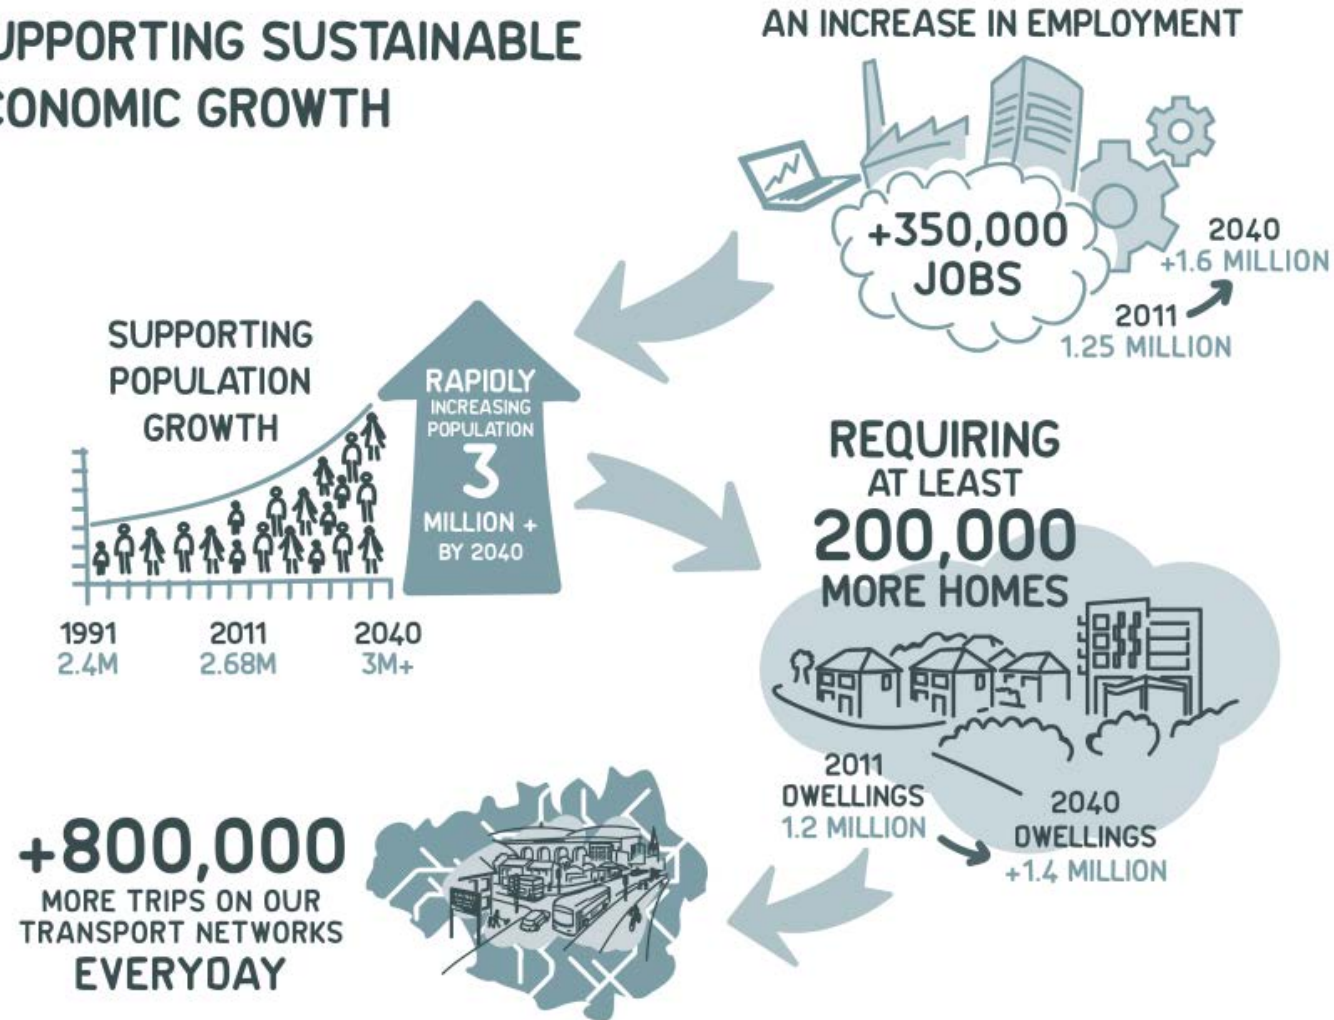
UPPORTING SUSTAINABLE
CONOMIC GROWTH

AN INCREASE IN EMPLOYMENT

+350,000
JOBS

2040
+1.6 MILLION

2011
1.25 MILLION

SUPPORTING
POPULATION
GROWTH

RAPIDLY
INCREASING
POPULATION
3
MILLION +
BY 2040

1991
2.4M

2011
2.68M

2040
3M+

REQUIRING
AT LEAST
200,000
MORE HOMES

2011
DWELLINGS
1.2 MILLION

2040
DWELLINGS
+1.4 MILLION

+800,000
MORE TRIPS ON OUR
TRANSPORT NETWORKS
EVERYDAY